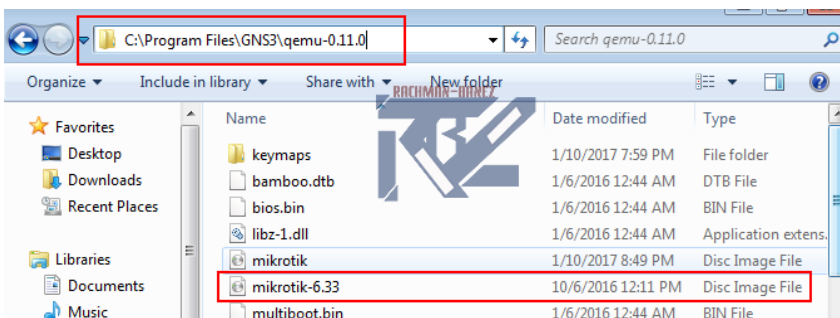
C:\Program Files\GNS3\qemu-0.11.0

Search qemu-0.11.0

Organize ▾ Include in library ▾ Share with ▾ New folder

RACHMAN-MINEZ

Favorites
Desktop
Downloads
Recent Places

Libraries
Documents
Music

| Name | Date modified | Type |
|---|---|---|
| keymaps | 1/10/2017 7:59 PM | File folder |
| bamboo.dtb | 1/6/2016 12:44 AM | DTB File |
| bios.bin | 1/6/2016 12:44 AM | BIN File |
| libz-1.dll | 1/6/2016 12:44 AM | Application extens. |
| mikrotik | 1/10/2017 8:49 PM | Disc Image File |
| mikrotik-6.33 | 10/6/2016 12:11 PM | Disc Image File |
| multiboot.bin | 1/6/2016 12:44 AM | BIN File |